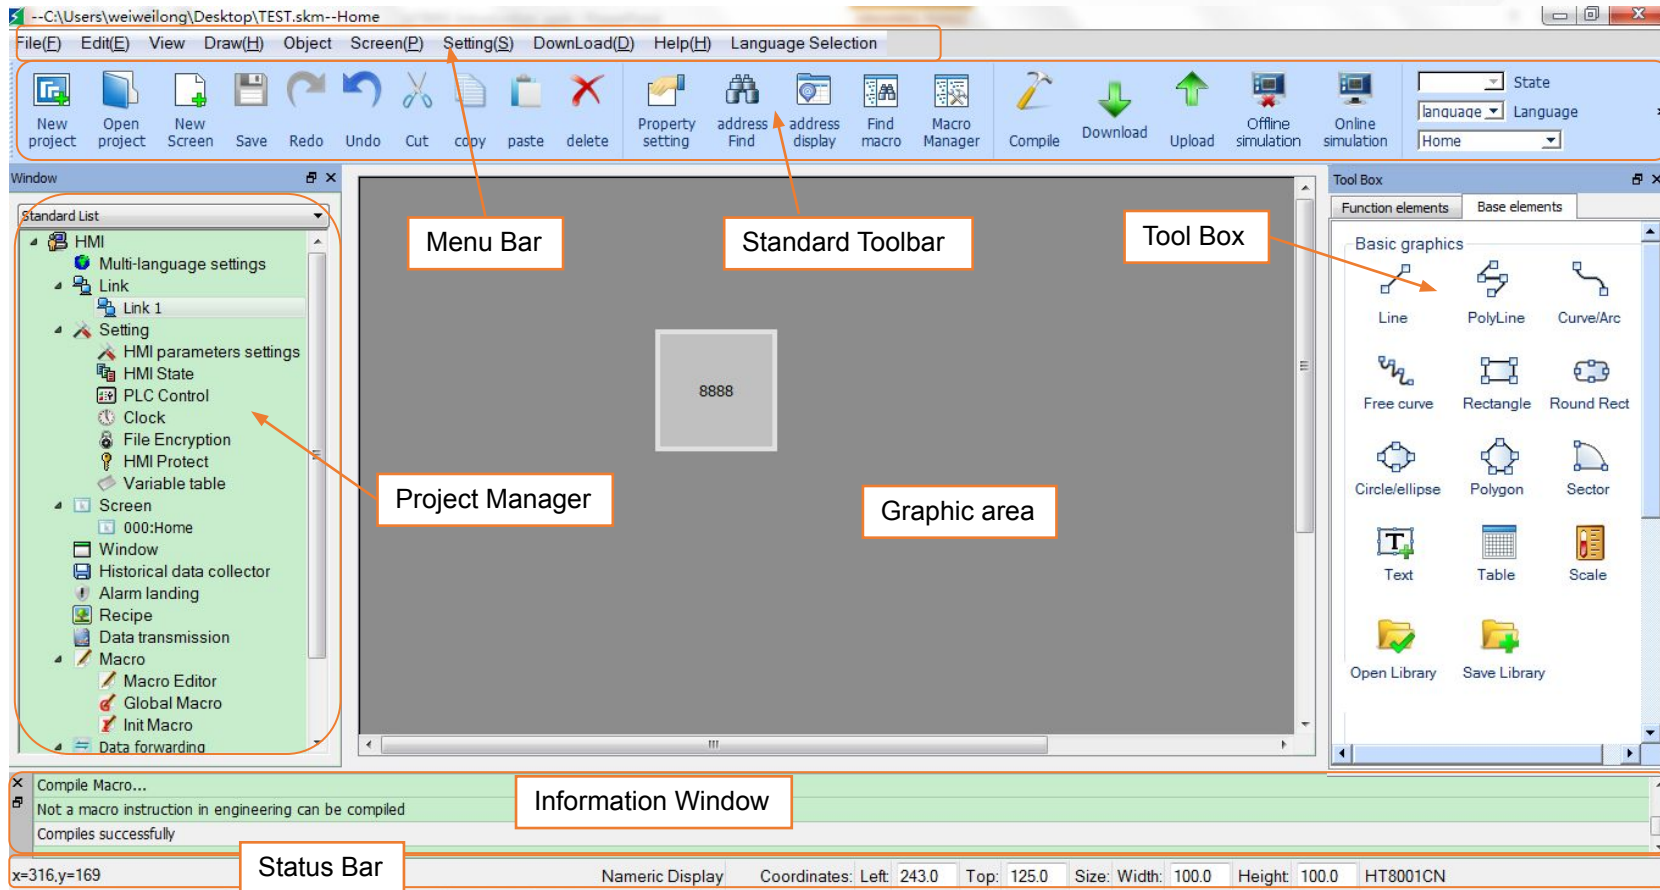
--C:\Users\weiweilong\Desktop\TEST.skm--Home

File(F) Edit(E) View Draw(H) Object Screen(P) Setting(S) DownLoad(D) Help(H) Language Selection

New project | Open project | New Screen | Save | Redo | Undo | Cut | copy | paste | delete | Property setting | address Find | address display | Find macro | Macro Manager | Compile | Download | Upload | Offline simulation | Online simulation

State
language Language
Home

Window
Standard List
HMI
Multi-language settings
Link
Link 1
Setting
HMI parameters settings
HMI State
PLC Control
Clock
File Encryption
HMI Protect
Variable table
Screen
000:Home
Window
Historical data collector
Alarm landing
Recipe
Data transmission
Macro
Macro Editor
Global Macro
Init Macro
Data forwarding

Menu Bar

Standard Toolbar

Tool Box

8888

Project Manager

Graphic area

Tool Box
Function elements | Base elements
Basic graphics
Line | PolyLine | Curve/Arc
Free curve | Rectangle | Round Rect
Circle/ellipse | Polygon | Sector
Text | Table | Scale
Open Library | Save Library

Compile Macro...
Not a macro instruction in engineering can be compiled
Compiles successfully

Information Window

x=316,y=169

Status Bar

Nameric Display Coordinates: Left 243.0 Top: 125.0 Size: Width: 100.0 Height 100.0 HT8001CN